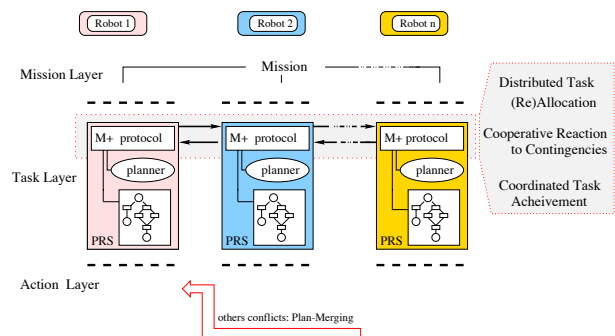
Robot 1

Robot 2

Robot n

Mission Layer

Mission

Distributed Task (Re)Allocation

Cooperative Reaction to Contingencies

Coordinated Task Acheivement

M+ protocol

planner

M+ protocol

planner

M+ protocol

planner

Task Layer

PRS

PRS

PRS

Action Layer

others conflicts: Plan-Merging